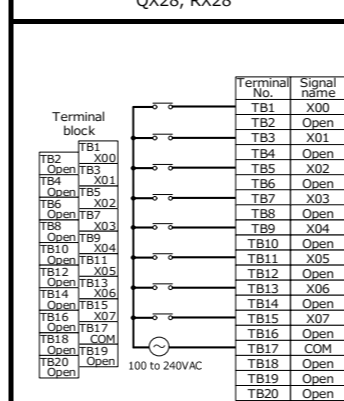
QX28, RX28

Terminal block

TB1 X00
TB2 Open
TB3 X01
TB4 Open
TB5 X02
TB6 Open
TB7 X03
TB8 Open
TB9 X04
TB10 Open
TB11 X05
TB12 Open
TB13 X06
TB14 Open
TB15 X07
TB16 Open
TB17 COM
TB18 Open
TB19 Open
TB20 Open

100 to 240VAC

| Terminal No. | Signal name |
|---|---|
| TB1 | X00 |
| TB2 | Open |
| TB3 | X01 |
| TB4 | Open |
| TB5 | X02 |
| TB6 | Open |
| TB7 | X03 |
| TB8 | Open |
| TB9 | X04 |
| TB10 | Open |
| TB11 | X05 |
| TB12 | Open |
| TB13 | X06 |
| TB14 | Open |
| TB15 | X07 |
| TB16 | Open |
| TB17 | COM |
| TB18 | Open |
| TB19 | Open |
| TB20 | Open |